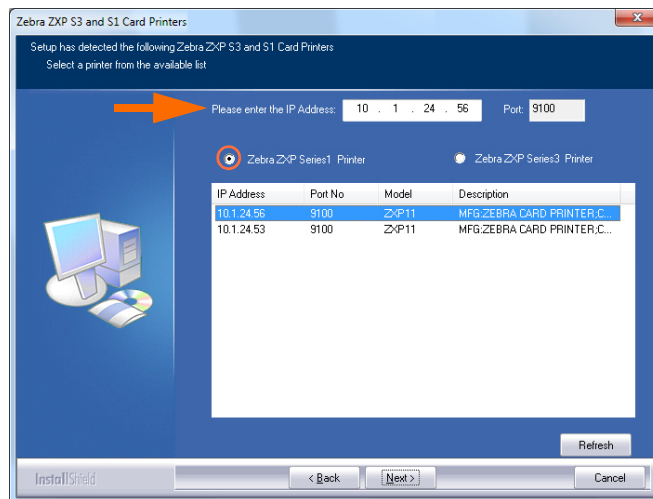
Zebra ZXP S3 and S1 Card Printers

Setup has detected the following Zebra ZXP S3 and S1 Card Printers
Select a printer from the available list

Please enter the IP Address: 10 . 1 . 24 . 56 Port: 9100

Zebra ZXP Series1 Printer
Zebra ZXP Series3 Printer

| IP Address | Port No | Model | Description |
|---|---|---|---|
| 10.1.24.56 | 9100 | ZXP11 | MFG:ZEBRA CARD PRINTER;C... |
| 10.1.24.53 | 9100 | ZXP11 | MFG:ZEBRA CARD PRINTER;C... |

Refresh

InstallShield

< Back
Next >
Cancel